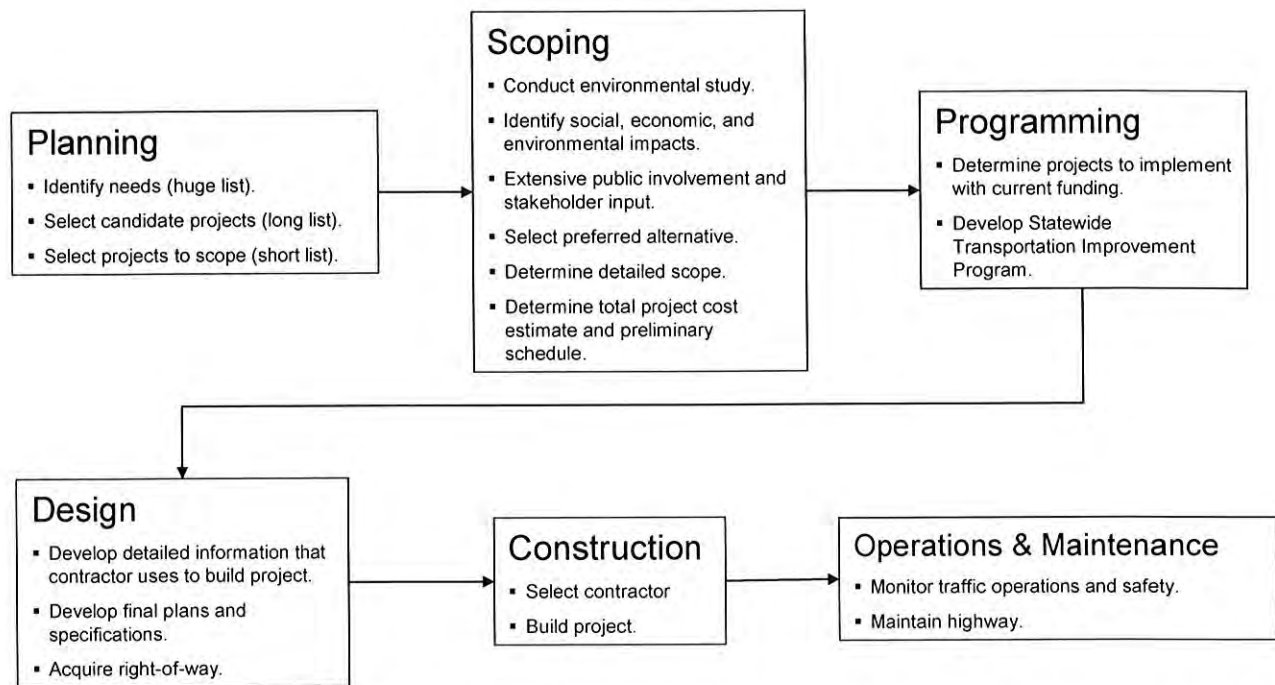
Planning
- Identify needs (huge list).
- Select candidate projects (long list).
- Select projects to scope (short list).

Scoping
- Conduct environmental study.
- Identify social, economic, and environmental impacts.
- Extensive public involvement and stakeholder input.
- Select preferred alternative.
- Determine detailed scope.
- Determine total project cost estimate and preliminary schedule.

Programming
- Determine projects to implement with current funding.
- Develop Statewide Transportation Improvement Program.

Design
- Develop detailed information that contractor uses to build project.
- Develop final plans and specifications.
- Acquire right-of-way.

Construction
- Select contractor
- Build project.

Operations & Maintenance
- Monitor traffic operations and safety.
- Maintain highway.